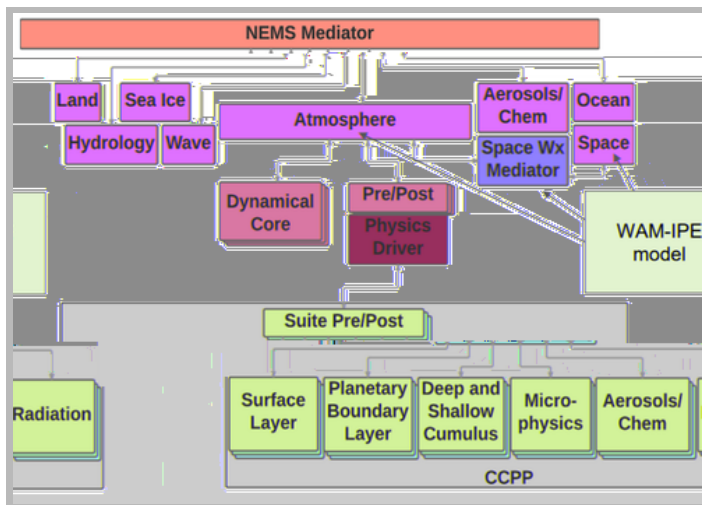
NEMS Mediator

Land

Sea Ice

Hydrology

Wave

Atmosphere

Aerosols/ Chem

Ocean

Space Wx Mediator

Space

Dynamical Core

Pre/Post

Physics Driver

WAM-IPE model

Suite Pre/Post

Radiation

Surface Layer

Planetary Boundary Layer

Deep and Shallow Cumulus

Micro-physics

Aerosols/ Chem

CCPP